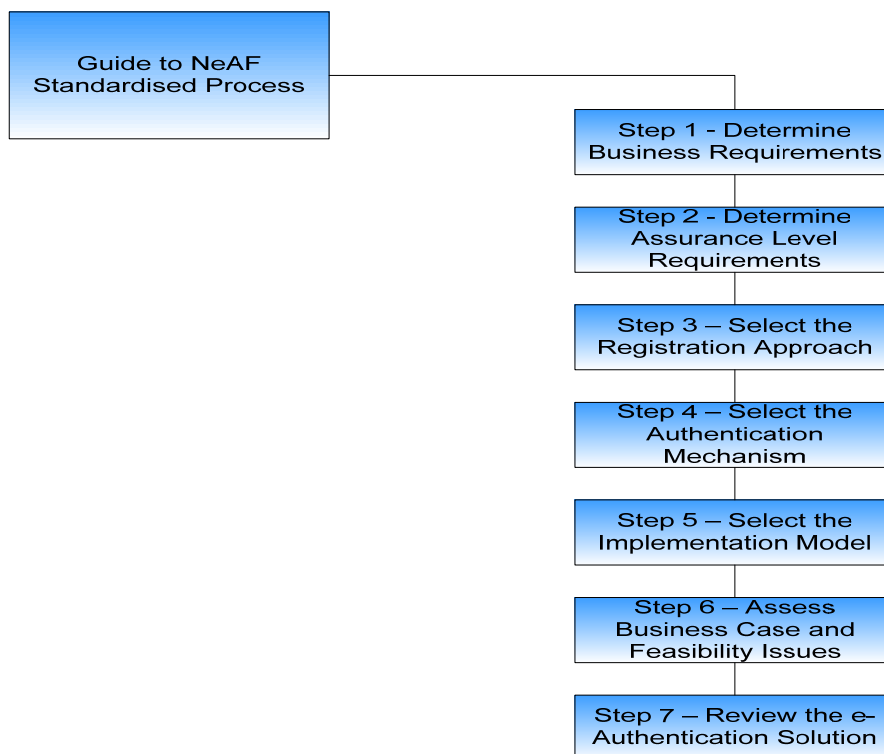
Guide to NeAF Standardised Process

Step 1 - Determine Business Requirements

Step 2 - Determine Assurance Level Requirements

Step 3 – Select the Registration Approach

Step 4 – Select the Authentication Mechanism

Step 5 – Select the Implementation Model

Step 6 – Assess Business Case and Feasibility Issues

Step 7 – Review the e-Authentication Solution